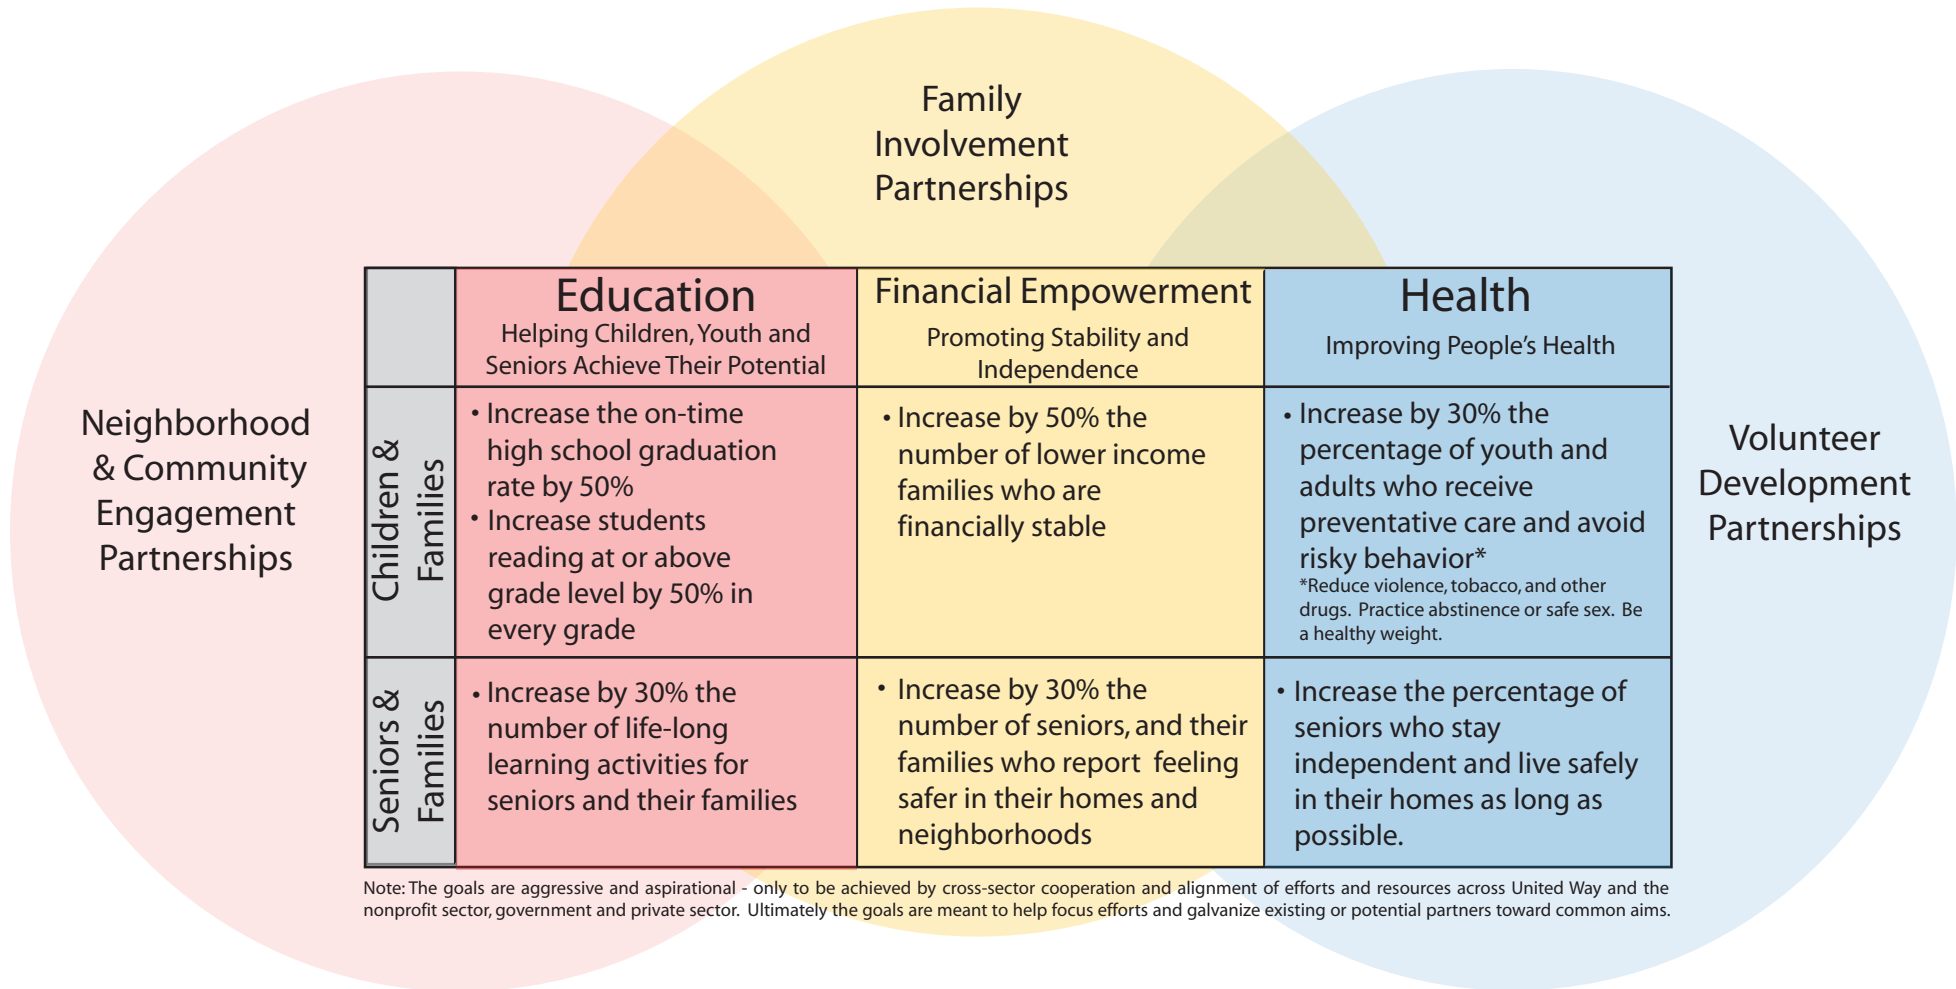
Family Involvement Partnerships

Neighborhood & Community Engagement Partnerships

Volunteer Development Partnerships

| | Education<br>Helping Children, Youth and Seniors Achieve Their Potential | Financial Empowerment<br>Promoting Stability and Independence | Health<br>Improving People's Health |
|---|---|---|---|
| Children & Families | • Increase the on-time high school graduation rate by 50%<br>• Increase students reading at or above grade level by 50% in every grade | • Increase by 50% the number of lower income families who are financially stable | • Increase by 30% the percentage of youth and adults who receive preventative care and avoid risky behavior*<br>*Reduce violence, tobacco, and other drugs. Practice abstinence or safe sex. Be a healthy weight. |
| Seniors & Families | • Increase by 30% the number of life-long learning activities for seniors and their families | • Increase by 30% the number of seniors, and their families who report feeling safer in their homes and neighborhoods | • Increase the percentage of seniors who stay independent and live safely in their homes as long as possible. |

Note: The goals are aggressive and aspirational - only to be achieved by cross-sector cooperation and alignment of efforts and resources across United Way and the nonprofit sector, government and private sector. Ultimately the goals are meant to help focus efforts and galvanize existing or potential partners toward common aims.